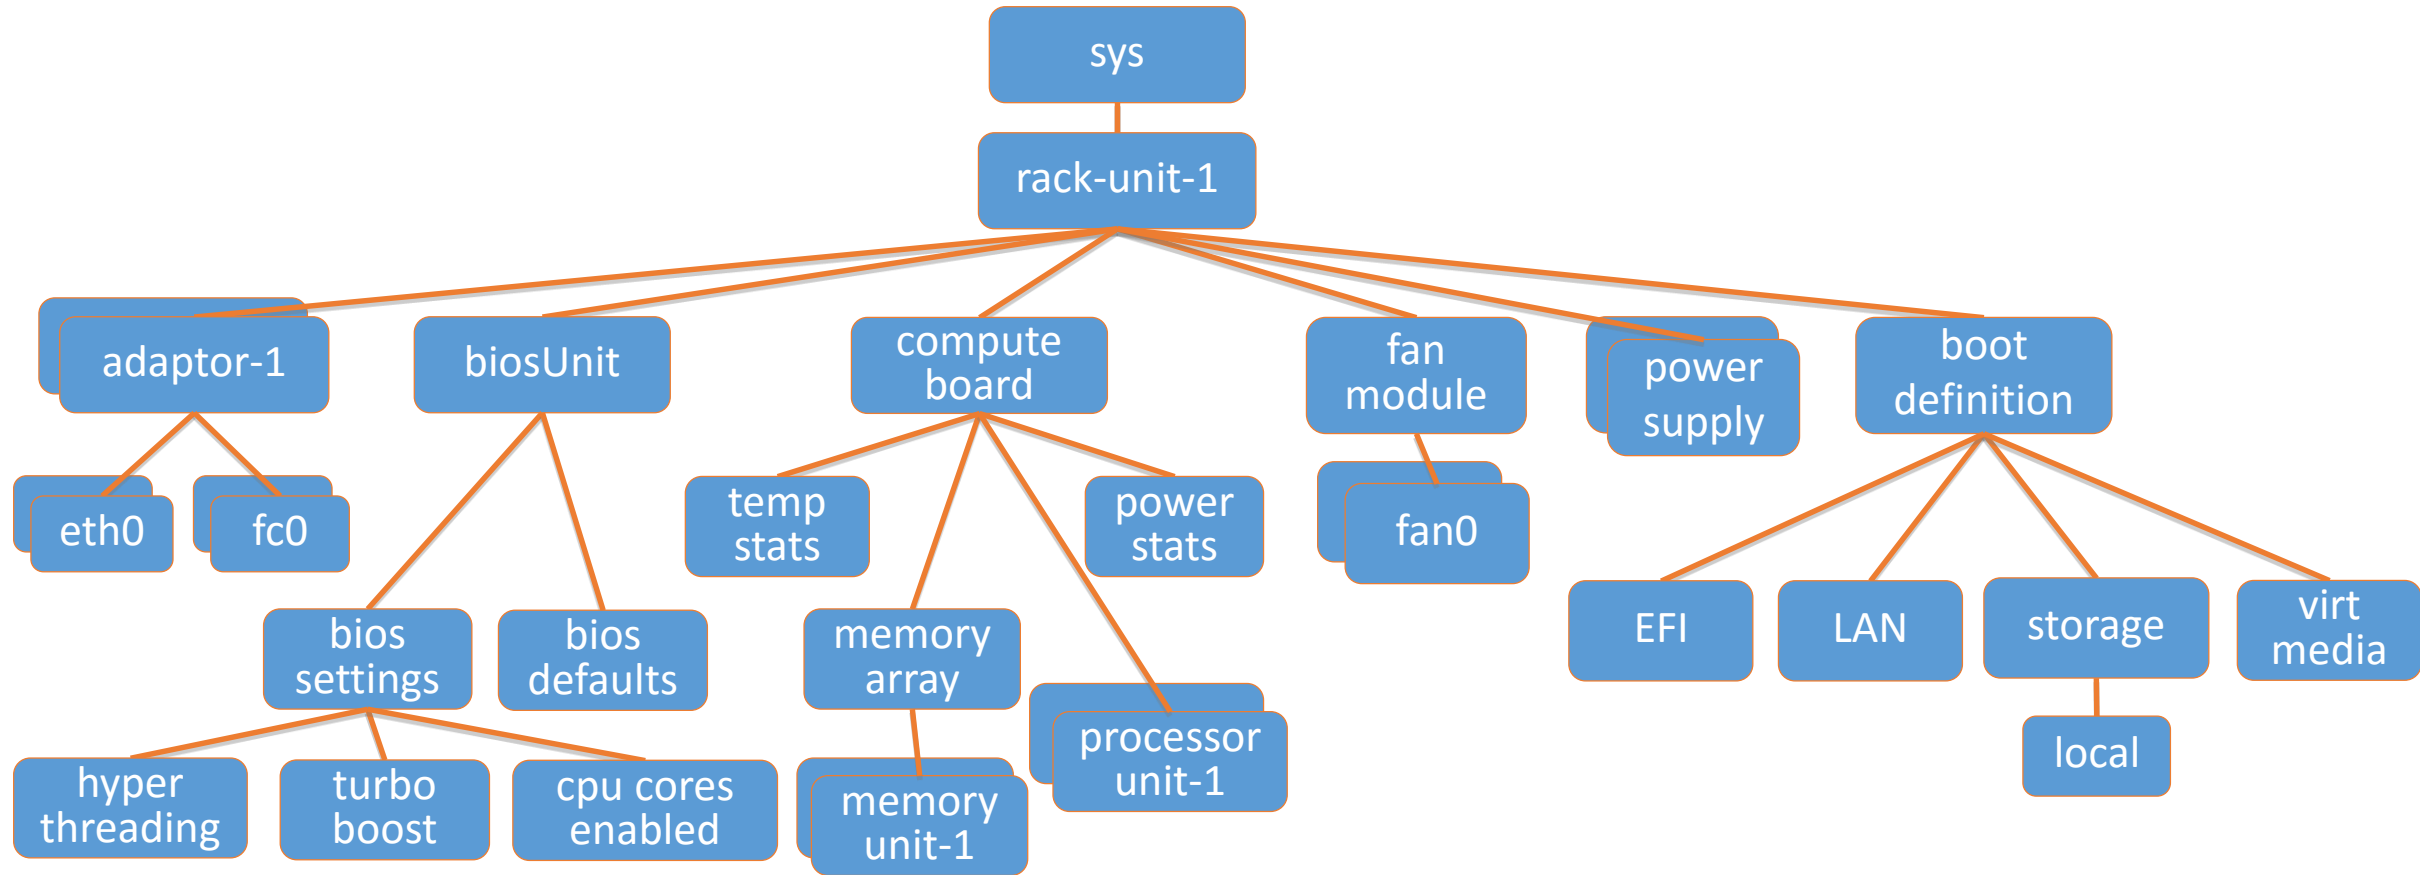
sys

rack-unit-1

adaptor-1

biosUnit

compute board

fan module

power supply

boot definition

eth0

fc0

temp stats

power stats

fan0

bios settings

bios defaults

memory array

processor unit-1

EFI

LAN

storage

virt media

local

hyper threading

turbo boost

cpu cores enabled

memory unit-1